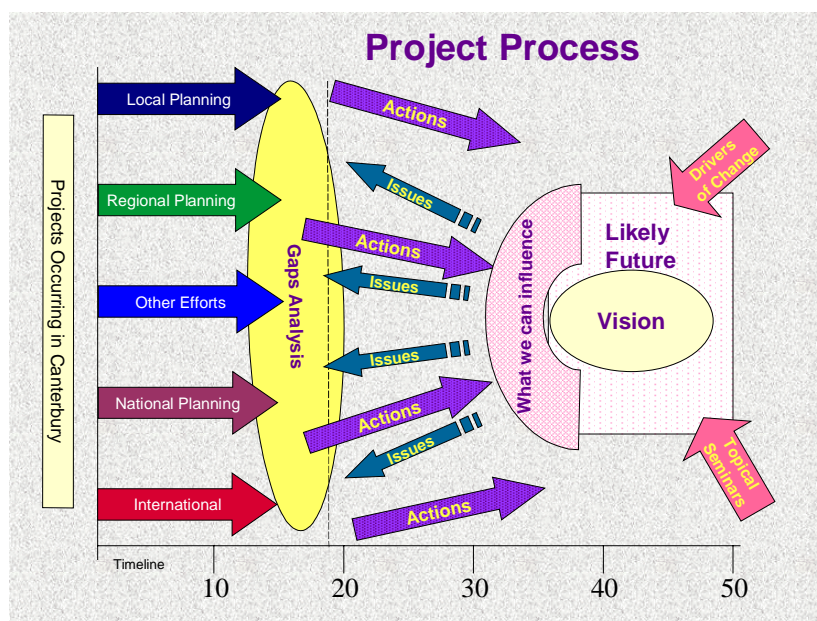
Project Process

Projects Occuring in Canterbury

Local Planning

Regional Planning

Other Efforts

National Planning

International

Gaps Analysis

Actions

Issues

Actions

Issues

Issues

Actions

Issues

Actions

What we can influence

Likely Future

Vision

Drivers of Change

Topical Seminars

Timeline

10

20

30

40

50